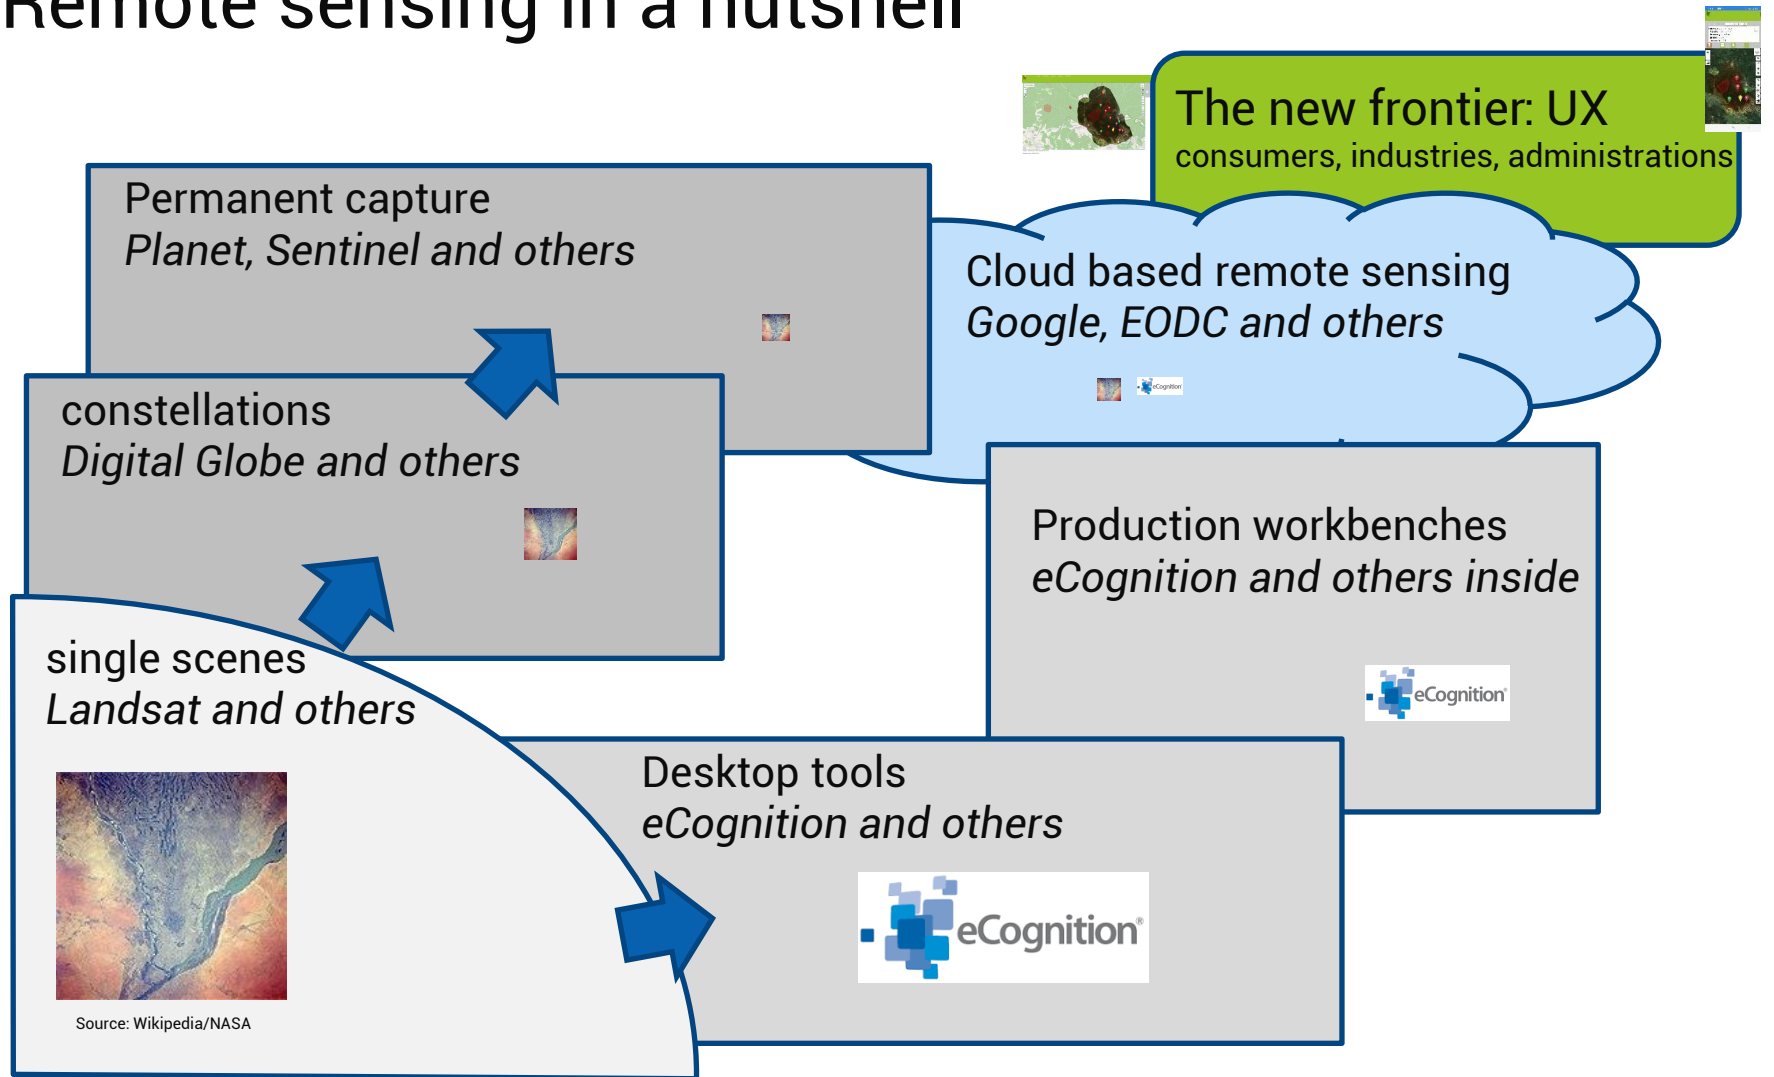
Remote sensing in a nutshell

The new frontier: UX
consumers, industries, administrations

Permanent capture
*Planet, Sentinel and others*

Cloud based remote sensing
*Google, EODC and others*

eCognition

constellations
*Digital Globe and others*

Production workbenches
*eCognition and others inside*

eCognition

single scenes
*Landsat and others*

Desktop tools
*eCognition and others*

eCognition

Source: Wikipedia/NASA